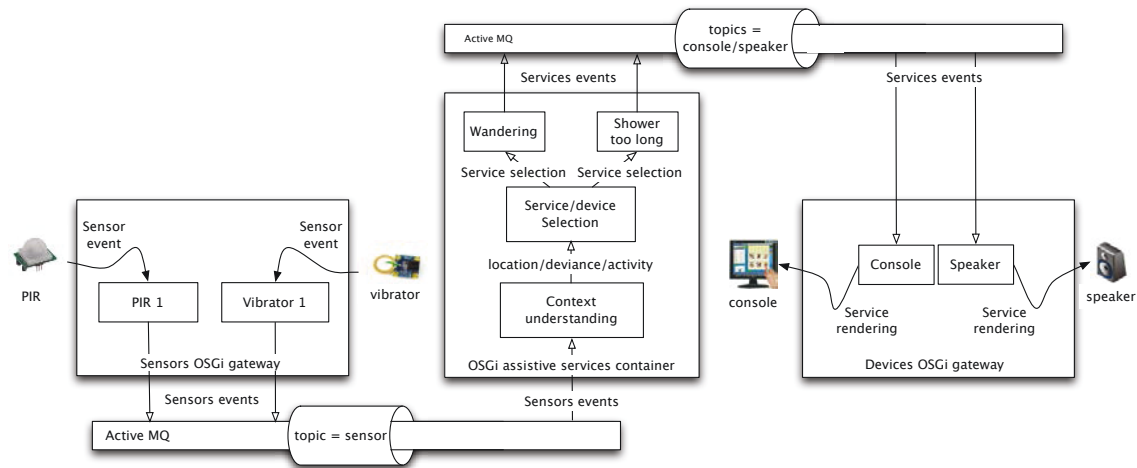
Active MQ

topics = console/speaker

Services events

Services events

Wandering

Shower too long

Service selection

Service selection

Service/device Selection

location/deviance/activity

Context understanding

OSGi assistive services container

Sensor event

Sensor event

PIR

PIR 1

Vibrator 1

vibrator

Sensors OSGi gateway

Sensors events

Sensors events

Active MQ

topic = sensor

console

Console

Speaker

speaker

Service rendering

Service rendering

Devices OSGi gateway